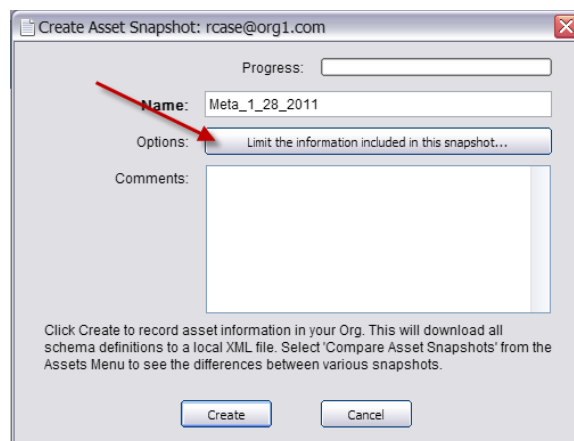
Create Asset Snapshot: rcase@org1.com

Progress:

Name: Meta_1_28_2011

Options: Limit the information included in this snapshot...

Comments:

Click Create to record asset information in your Org. This will download all schema definitions to a local XML file. Select 'Compare Asset Snapshots' from the Assets Menu to see the differences between various snapshots.

Create Cancel